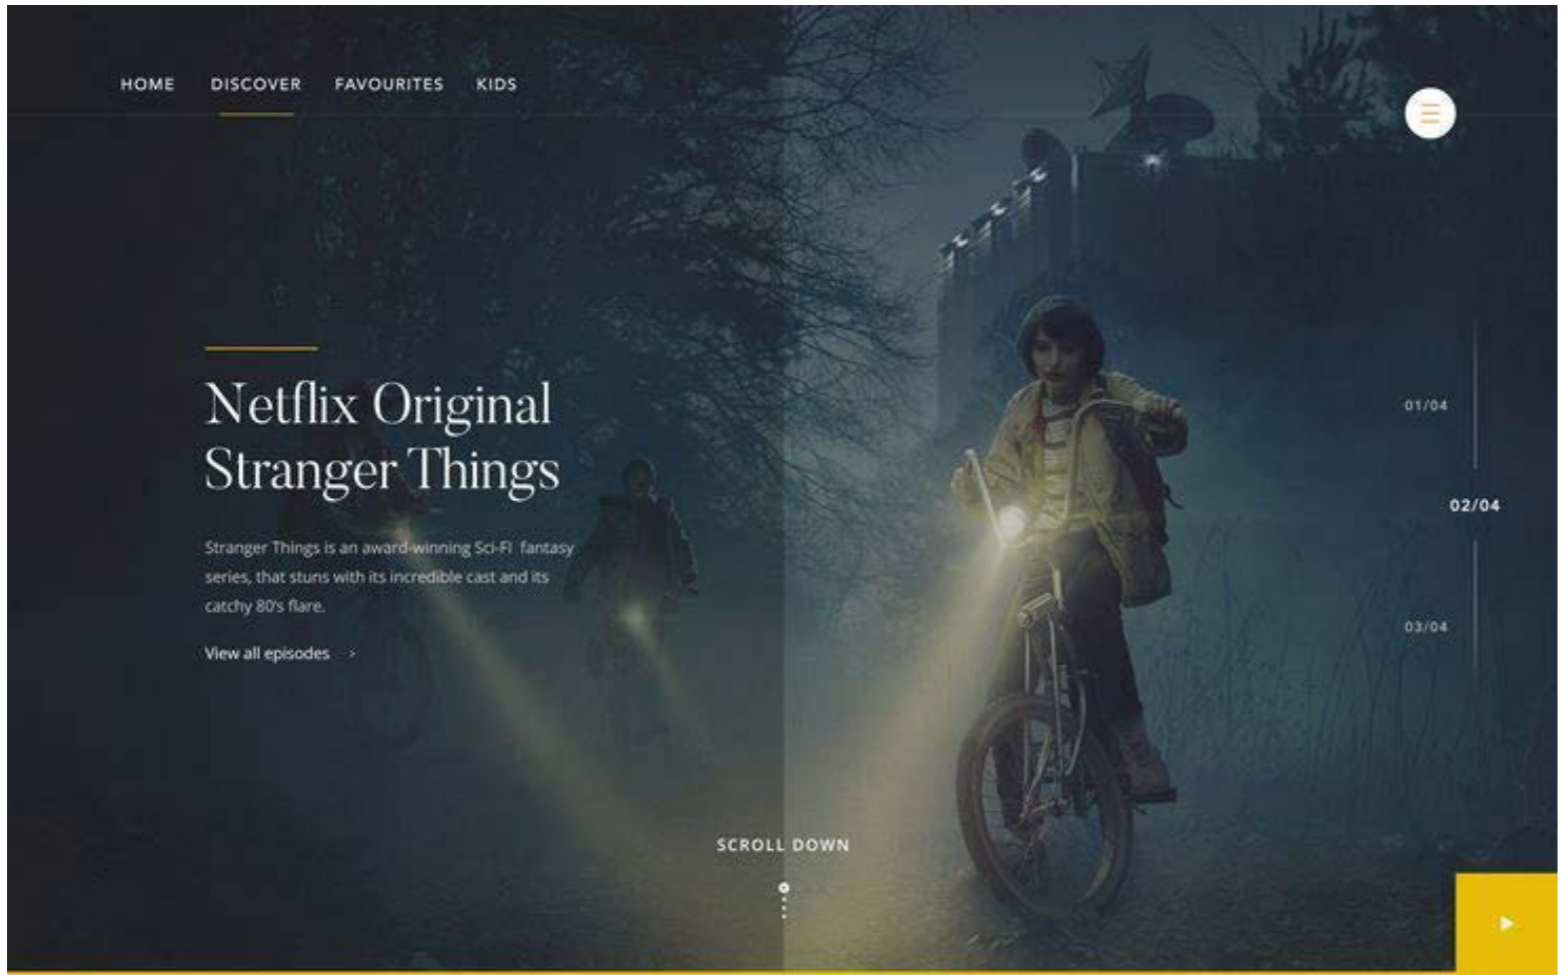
HOME DISCOVER FAVOURITES KIDS

Netflix Original
Stranger Things

Stranger Things is an award-winning Sci-Fi fantasy series, that stuns with its incredible cast and its catchy 80's flare.

View all episodes >

01/04

02/04

03/04

SCROLL DOWN